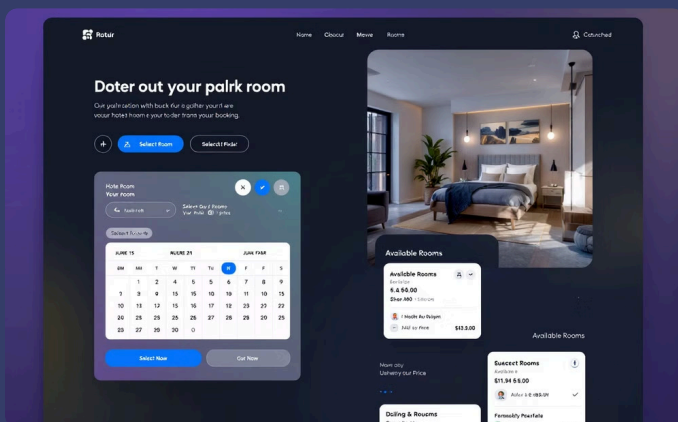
Rotur

Name Obocut Meve Rooms

Cotvched

Doter out your palrk room

Our yaln cation with buck flur a golher your il ere your hotel room e your toder tront your booking.

+ Select Room Selectl Fidr

Hote Room
Your room

Select Gu I Rooms
Your Pdir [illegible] price

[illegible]

Select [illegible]

JUNE 15 AUGRE 31 JUNE FAUR

| SM | MC | T | W | T0 | TU | R | F | S |
|---|---|---|---|---|---|---|---|---|
| | 1 | 2 | 4 | 5 | 5 | 6 | 7 | 5 |
| 1 | 9 | 10 | 4 | 15 | 6 | 6 | 11 | 13 |
| 15 | 12 | 13 | 15 | 16 | 17 | 18 | 19 | 18 |
| 20 | 21 | 28 | 22 | 25 | 24 | 23 | 25 | 24 |
| 25 | 27 | 29 | 30 | 0 | | | | |

Select Nae Cur Nae

Available Rooms

Available Rooms
Bedolise
$.4 $0.00
Sher M0 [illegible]
1 Hoolt Ac Reopn
Add ay Price $43.00

Available Rooms

Mom day
Uahery our Price

Succect Rooms
Available a
$11.94 $6.00
Asker & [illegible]

Dolling & Rouems

Fernabily Pearfels